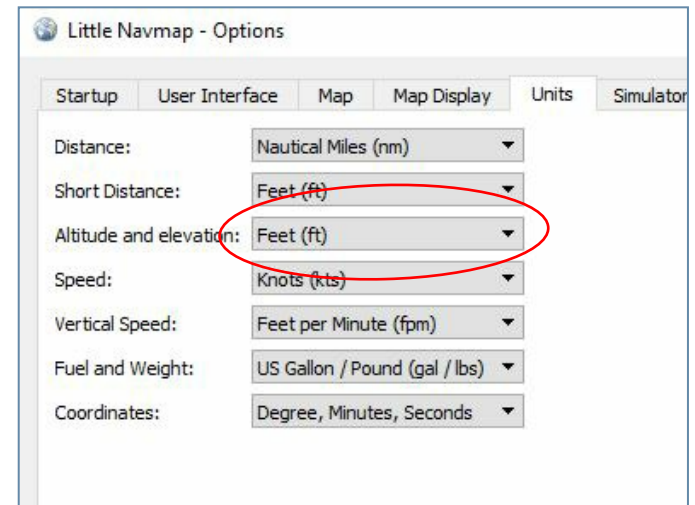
Little Navmap - Options

Startup User Interface Map Map Display Units Simulator

Distance: Nautical Miles (nm)

Short Distance: Feet (ft)

Altitude and elevation: Feet (ft)

Speed: Knots (kts)

Vertical Speed: Feet per Minute (fpm)

Fuel and Weight: US Gallon / Pound (gal / lbs)

Coordinates: Degree, Minutes, Seconds